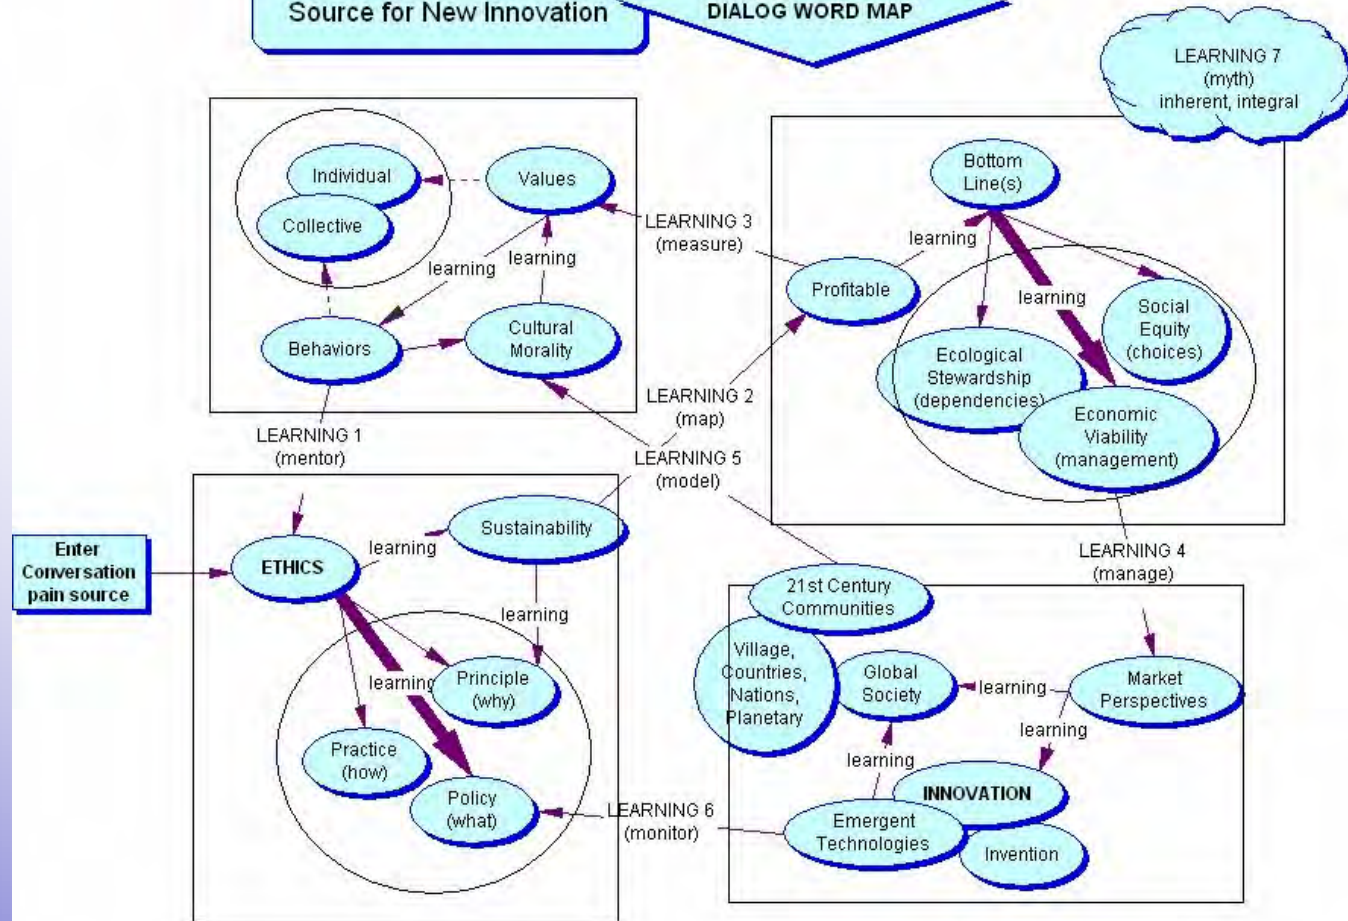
Source for New Innovation

DIALOG WORD MAP

LEARNING 7
(myth)
inherent, integral

Individual

Values

Collective

learning

learning

LEARNING 3
(measure)

Behaviors

Cultural
Morality

Bottom
Line(s)

learning

Profitable

learning

Social
Equity
(choices)

Ecological
Stewardship
(dependencies)

Economic
Viability
(management)

LEARNING 2
(map)

LEARNING 1
(mentor)

LEARNING 5
(model)

Enter
Conversation
pain source

ETHICS

learning

Sustainability

learning

learning

Principle
(why)

Practice
(how)

Policy
(what)

LEARNING 4
(manage)

21st Century
Communities

Village,
Countries,
Nations,
Planetary

Global
Society

learning

Market
Perspectives

learning

learning

INNOVATION

LEARNING 6
(monitor)

Emergent
Technologies

Invention